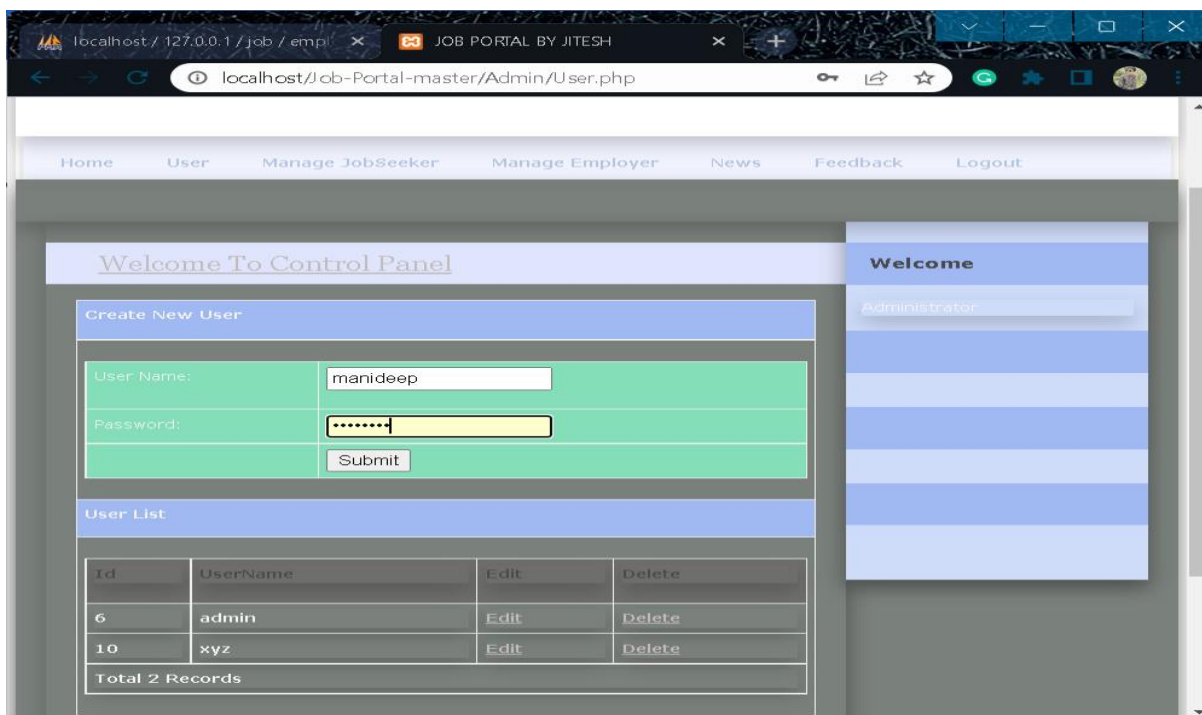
localhost / 127.0.0.1 / job / emp ×
JOB PORTAL BY JITESH ×

localhost/Job-Portal-master/Admin/User.php

Home User Manage JobSeeker Manage Employer News Feedback Logout

Welcome To Control Panel

Create New User

| User Name: | manideep |
|---|---|
| Password: | •••••••• |
| | Submit |

User List

| Id | UserName | Edit | Delete |
|---|---|---|---|
| 6 | admin | Edit | Delete |
| 10 | xyz | Edit | Delete |
| Total 2 Records | | | |

Welcome

Administrator